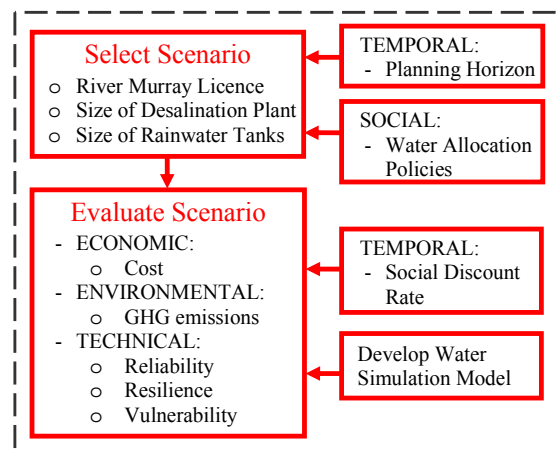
Select Scenario
o River Murray Licence
o Size of Desalination Plant
o Size of Rainwater Tanks

TEMPORAL:
- Planning Horizon

SOCIAL:
- Water Allocation Policies

Evaluate Scenario
- ECONOMIC:
o Cost
- ENVIRONMENTAL:
o GHG emissions
- TECHNICAL:
o Reliability
o Resilience
o Vulnerability

TEMPORAL:
- Social Discount Rate

Develop Water Simulation Model